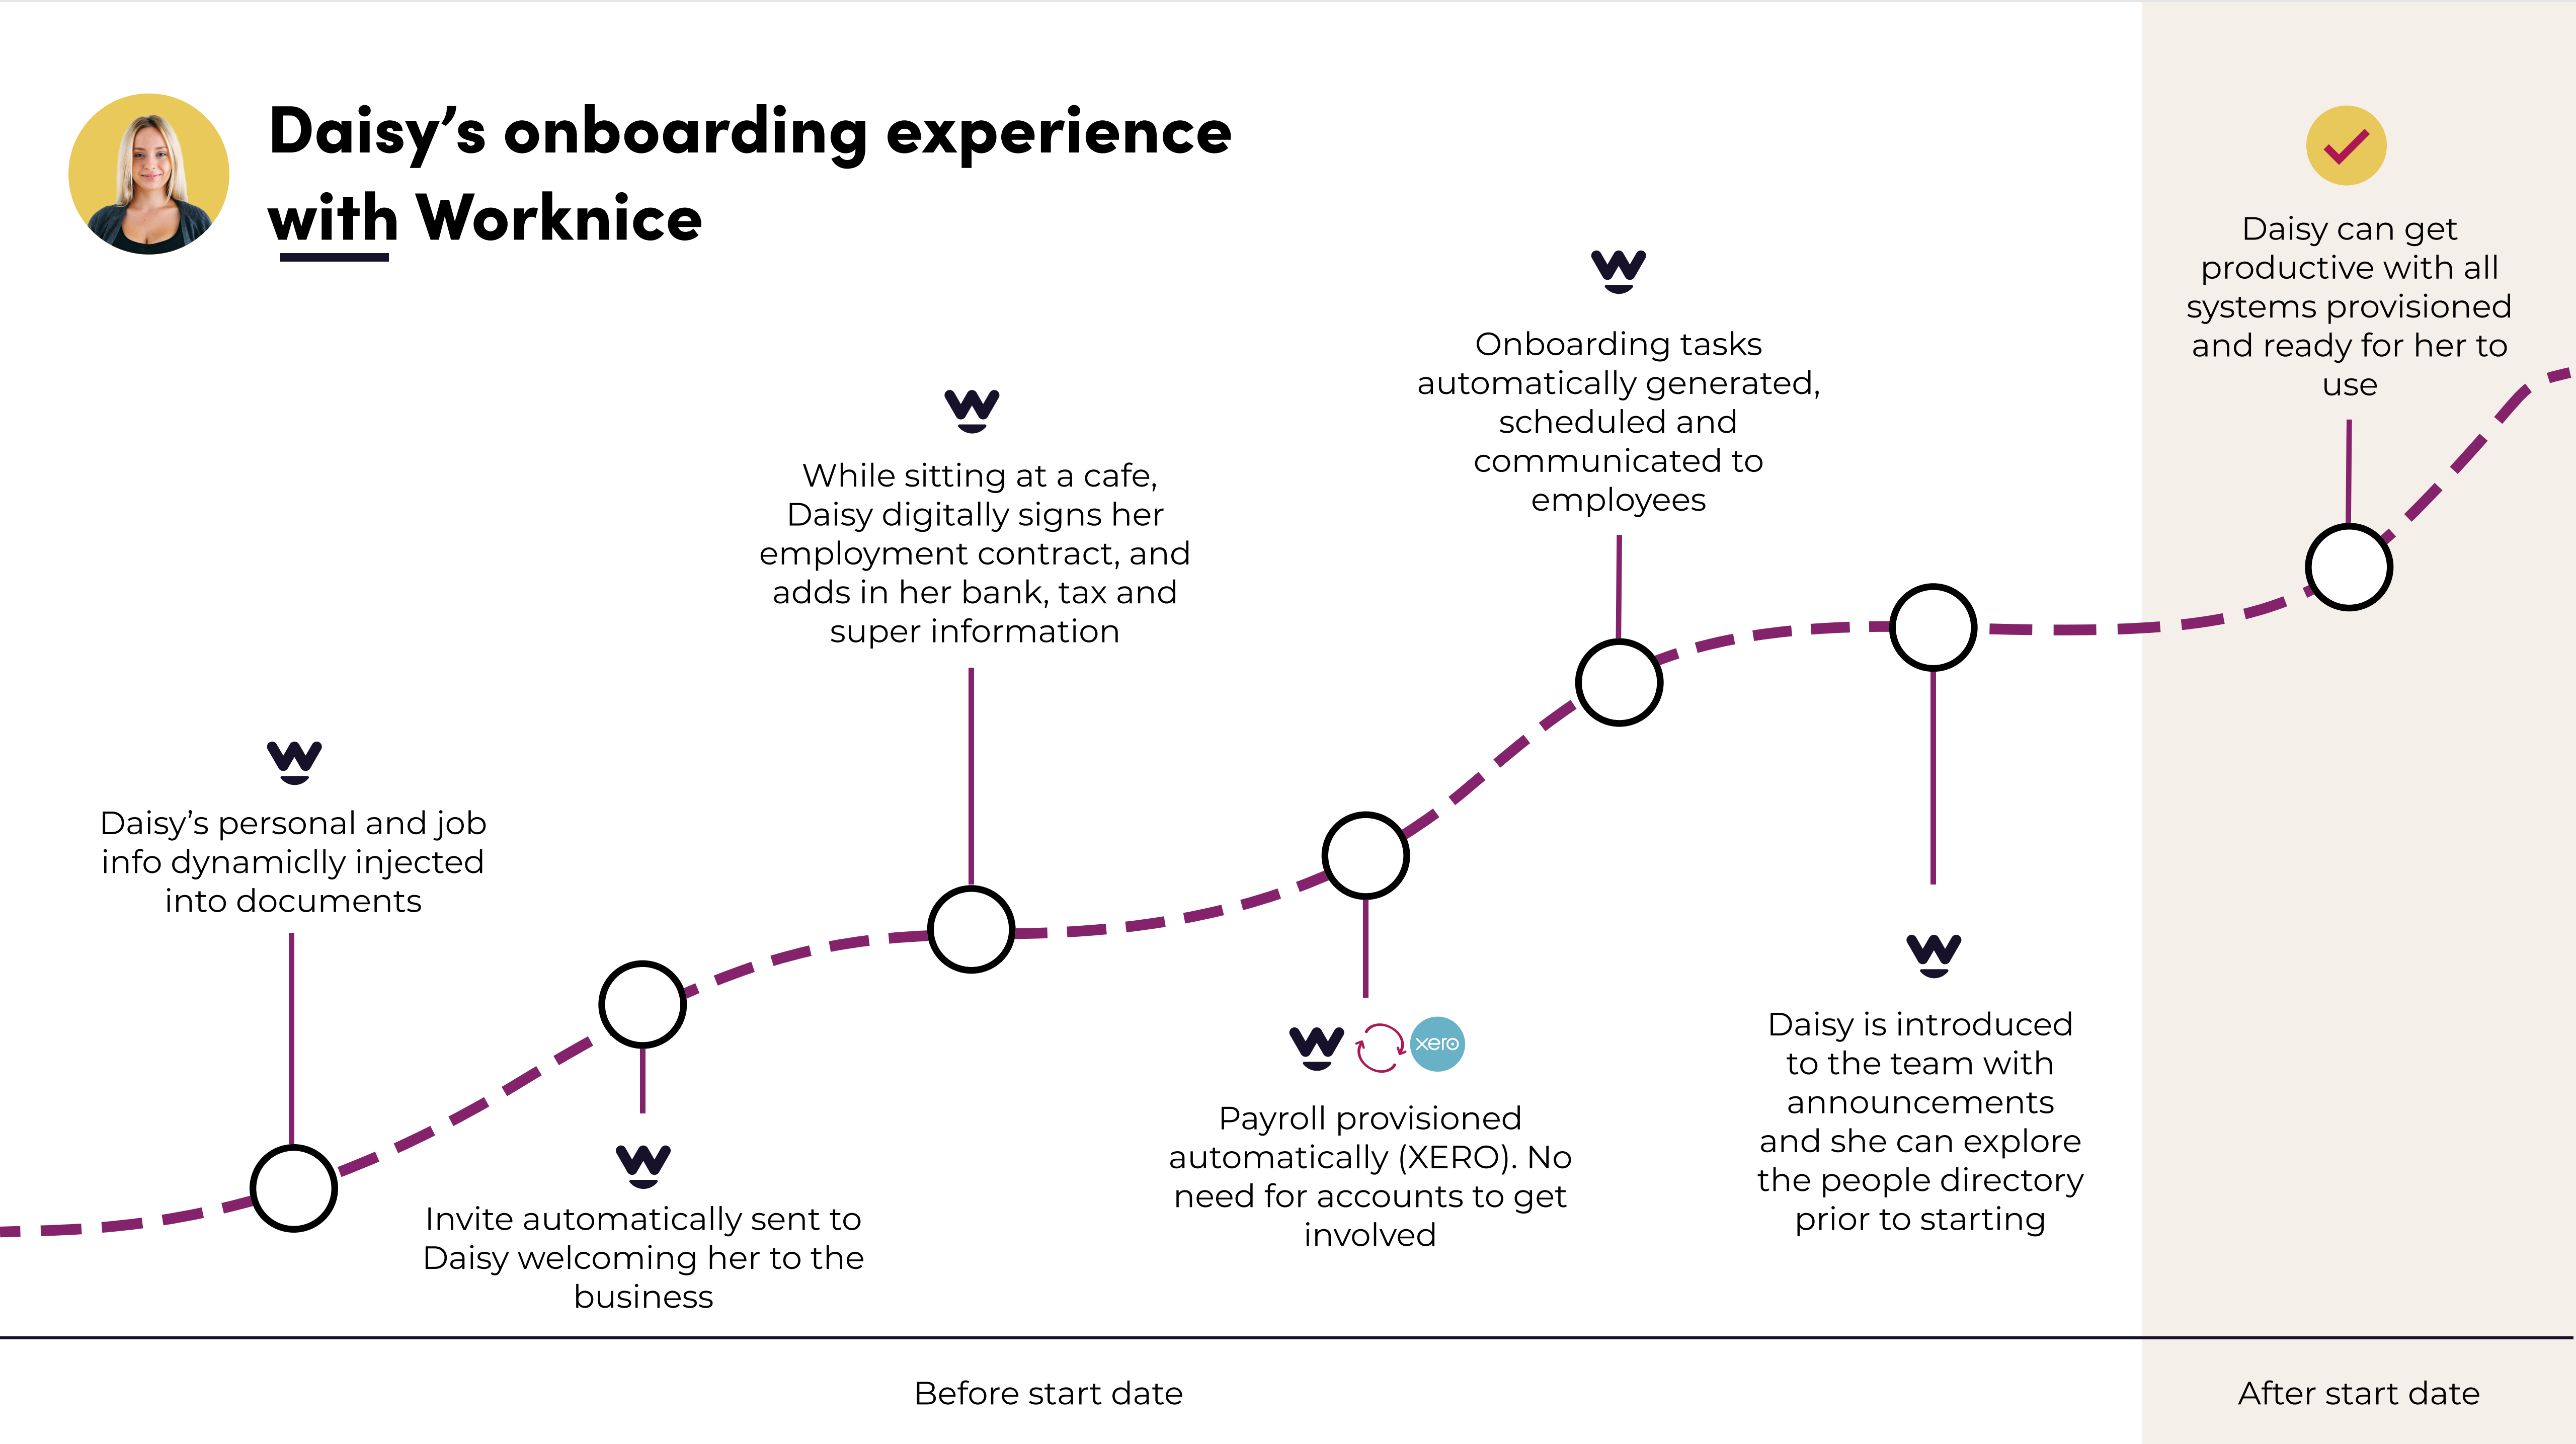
Daisy's onboarding experience with Worknice

Daisy can get productive with all systems provisioned and ready for her to use

Onboarding tasks automatically generated, scheduled and communicated to employees

While sitting at a cafe, Daisy digitally signs her employment contract, and adds in her bank, tax and super information

Daisy's personal and job info dynamiclly injected into documents

Invite automatically sent to Daisy welcoming her to the business

xero

Payroll provisioned automatically (XERO). No need for accounts to get involved

Daisy is introduced to the team with announcements and she can explore the people directory prior to starting

Before start date

After start date